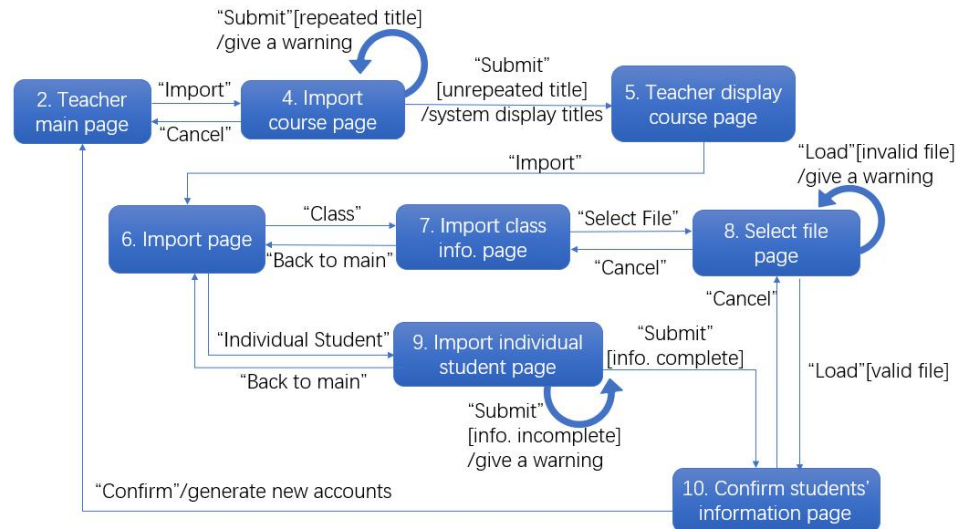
"Submit"[repeated title] /give a warning

2. Teacher main page

"Import"

"Cancel"

4. Import course page

"Submit" [unrepeated title] /system display titles

5. Teacher display course page

"Import"

"Load"[invalid file] /give a warning

6. Import page

"Class"

"Back to main"

7. Import class info. page

"Select File"

"Cancel"

8. Select file page

"Cancel"

"Individual Student"

"Back to main"

9. Import individual student page

"Submit" [info. complete]

"Load"[valid file]

"Submit" [info. incomplete] /give a warning

"Confirm"/generate new accounts

10. Confirm students' information page